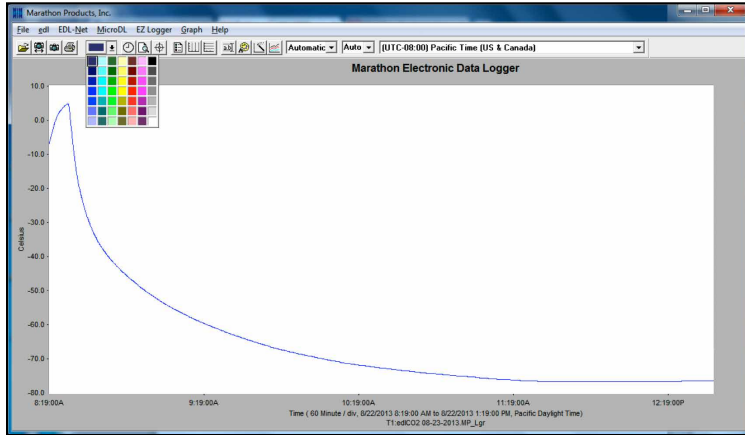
Marathon Products, Inc.

File edl EDL-Net MicroDL EZ Logger Graph Help

Automatic Auto (UTC-08:00) Pacific Time (US & Canada)

Marathon Electronic Data Logger

10.0
0.0
-10.0
-20.0
-30.0
-40.0
-50.0
-60.0
-70.0
-80.0

Celsius

8:19:00A
9:19:00A
10:19:00A
11:19:00A
12:19:00P

Time ( 60 Minute / div, 8/22/2013 8:19:00 AM to 8/22/2013 1:19:00 PM, Pacific Daylight Time)
T1:edlCO2 08-23-2013.MP_Lgr